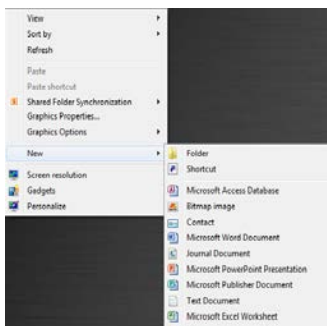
View
Sort by
Refresh
Paste
Paste shortcut
Shared Folder Synchronization
Graphics Properties...
Graphics Options
New
Screen resolution
Gadgets
Personalize

Folder
Shortcut
Microsoft Access Database
Bitmap image
Contact
Microsoft Word Document
Journal Document
Microsoft PowerPoint Presentation
Microsoft Publisher Document
Text Document
Microsoft Excel Worksheet